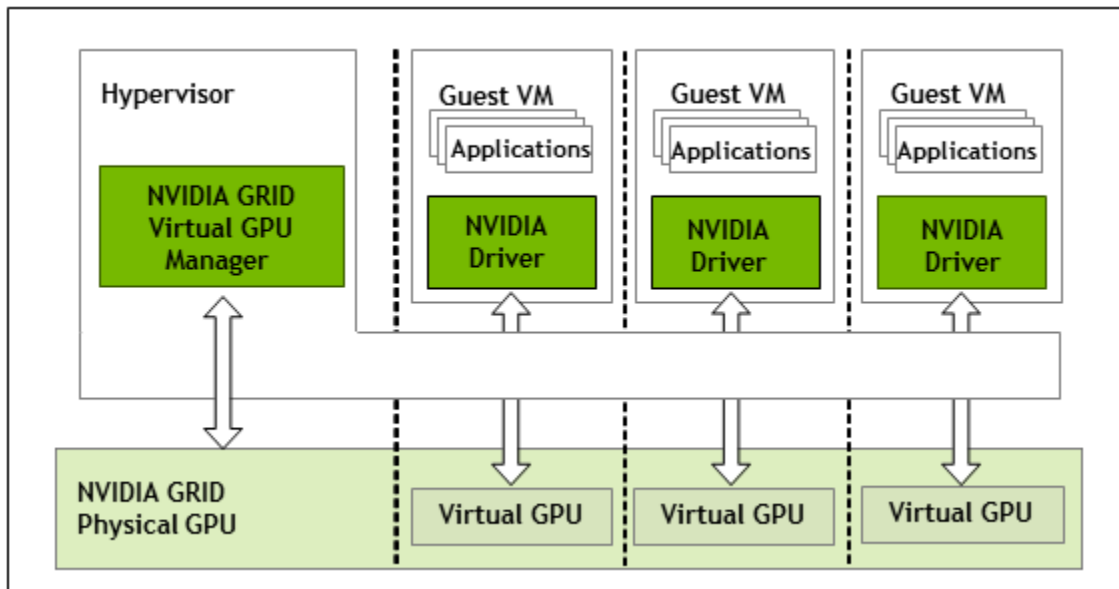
Hypervisor

NVIDIA GRID Virtual GPU Manager

Guest VM

Applications

NVIDIA Driver

Guest VM

Applications

NVIDIA Driver

Guest VM

Applications

NVIDIA Driver

NVIDIA GRID Physical GPU

Virtual GPU

Virtual GPU

Virtual GPU